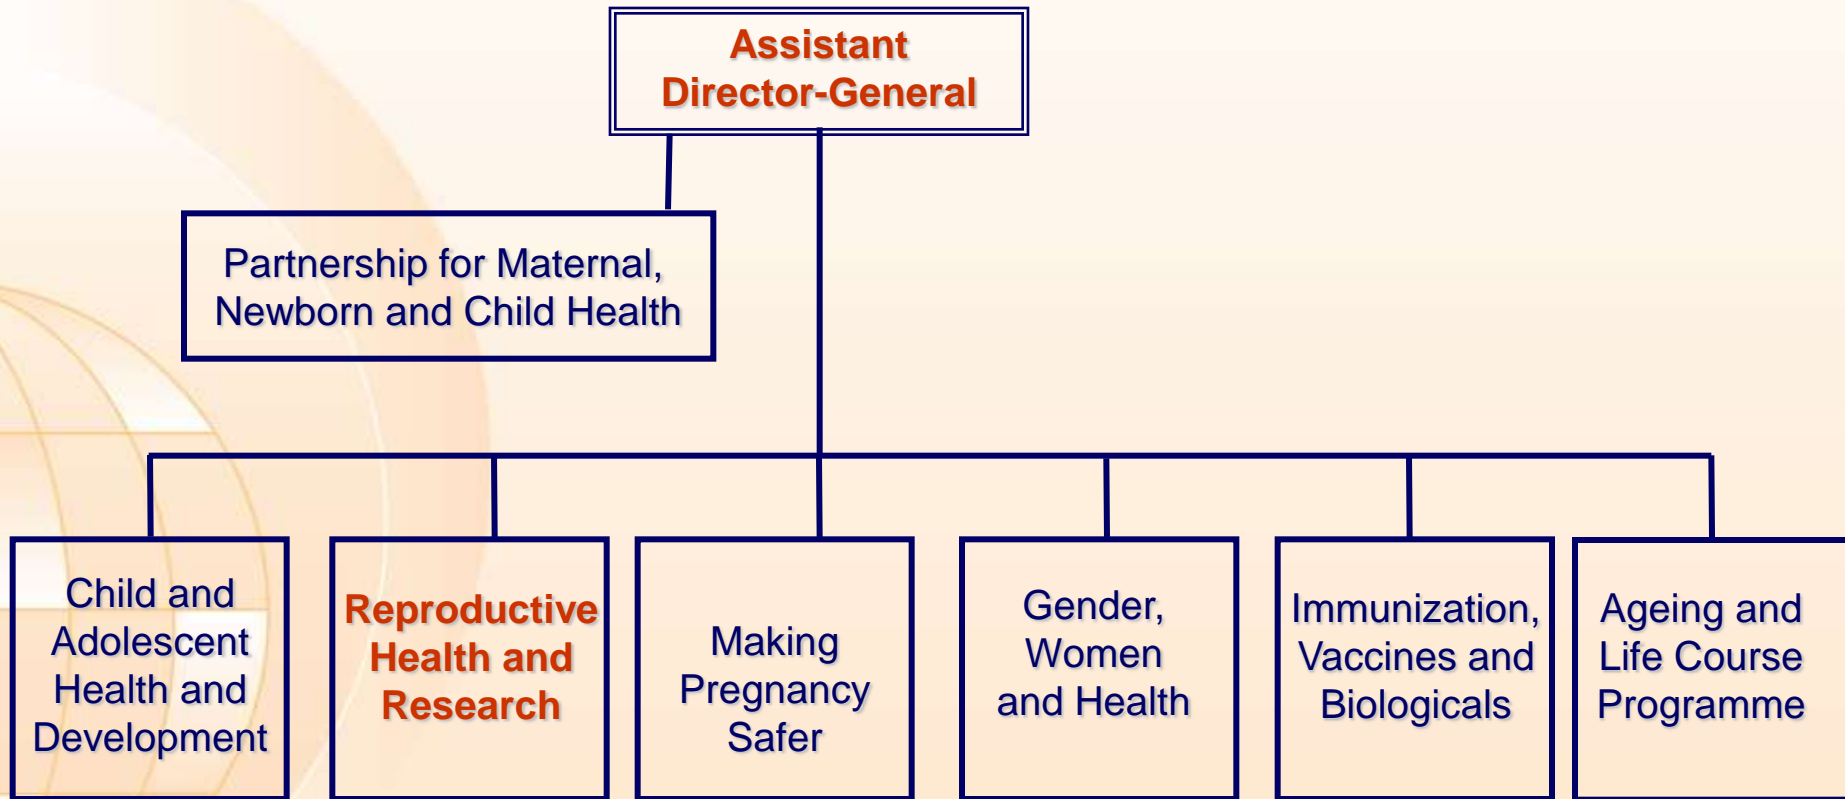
Assistant Director-General

Partnership for Maternal, Newborn and Child Health

Child and Adolescent Health and Development

Reproductive Health and Research

Making Pregnancy Safer

Gender, Women and Health

Immunization, Vaccines and Biologicals

Ageing and Life Course Programme